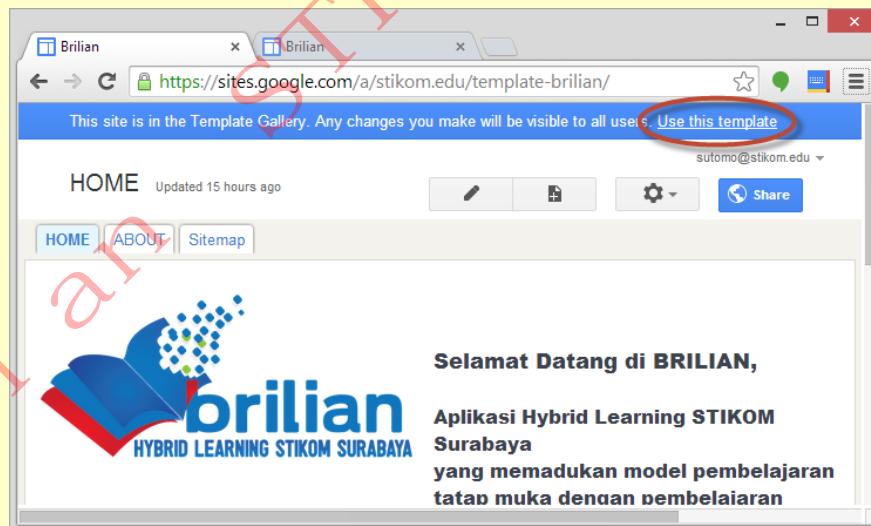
Brilian ×
Brilian ×

https://sites.google.com/a/stikom.edu/template-brilian/

This site is in the Template Gallery. Any changes you make will be visible to all users. Use this template

sutomo@stikom.edu

HOME Updated 15 hours ago

Share

HOME ABOUT Sitemap

brilian
HYBRID LEARNING STIKOM SURABAYA

Selamat Datang di BRILIAN,

Aplikasi Hybrid Learning STIKOM Surabaya
yang memadukan model pembelajaran
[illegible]